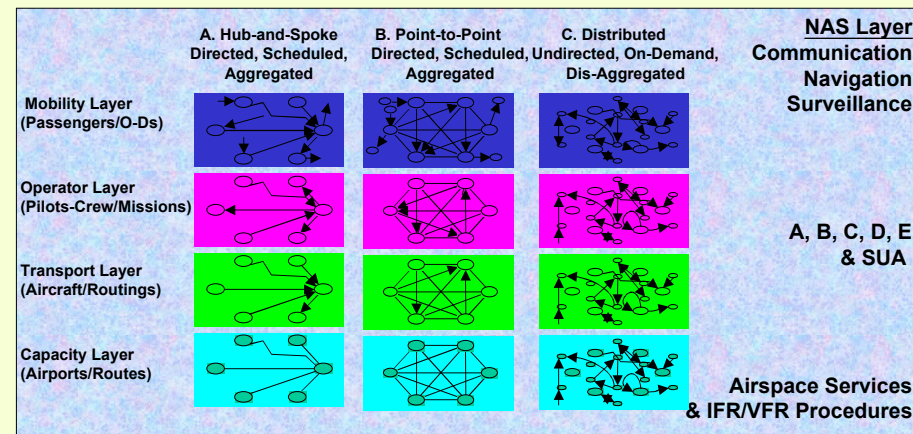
A. Hub-and-Spoke
Directed, Scheduled,
Aggregated

B. Point-to-Point
Directed, Scheduled,
Aggregated

C. Distributed
Undirected, On-Demand,
Dis-Aggregated

NAS Layer
Communication
Navigation
Surveillance

Mobility Layer
(Passengers/O-Ds)

Operator Layer
(Pilots-Crew/Missions)

Transport Layer
(Aircraft/Routings)

Capacity Layer
(Airports/Routes)

A, B, C, D, E
& SUA

Airspace Services
& IFR/VFR Procedures